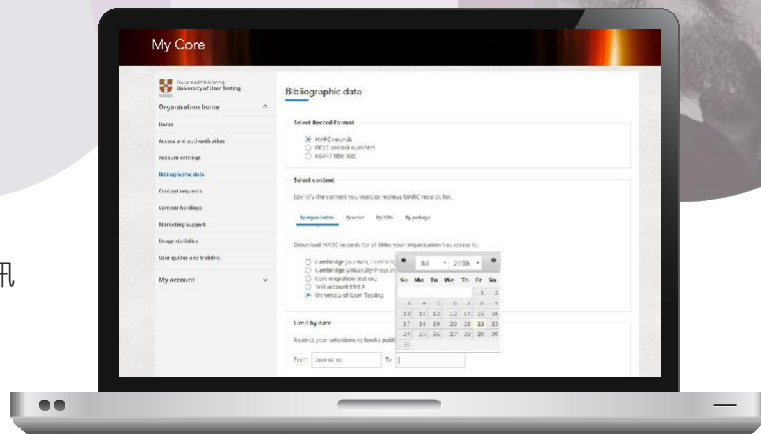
My Core

You are administering
University of User Testing

Organisation home

Home

Access and authentication

Account settings

Bibliographic data

Content requests

Content holdings

Marketing support

Usage statistics

User guides and training

My account

Bibliographic data

Select Record Format

MARC records

OCLC control numbers

KBART title lists

Select content

Identify the content you want to retrieve MARC records for.

By organisation

By order

By ISBN

By package

Download MARC records for all titles your organisation has access to.

Cambridge Journals, Cambridge

Cambridge University Press In

Core integration testing

Test account EBEA

University of User Testing

Jul

2016

Su Mo Tu We Th Fr Sa

| Su | Mo | Tu | We | Th | Fr | Sa |
|---|---|---|---|---|---|---|
| | | | | | 1 | 2 |
| 3 | 4 | 5 | 6 | 7 | 8 | 9 |
| 10 | 11 | 12 | 13 | 14 | 15 | 16 |
| 17 | 18 | 19 | 20 | 21 | 22 | 23 |
| 24 | 25 | 26 | 27 | 28 | 29 | 30 |
| 31 | | | | | | |

Limit by date

Restrict your selections to books publi

From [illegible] To